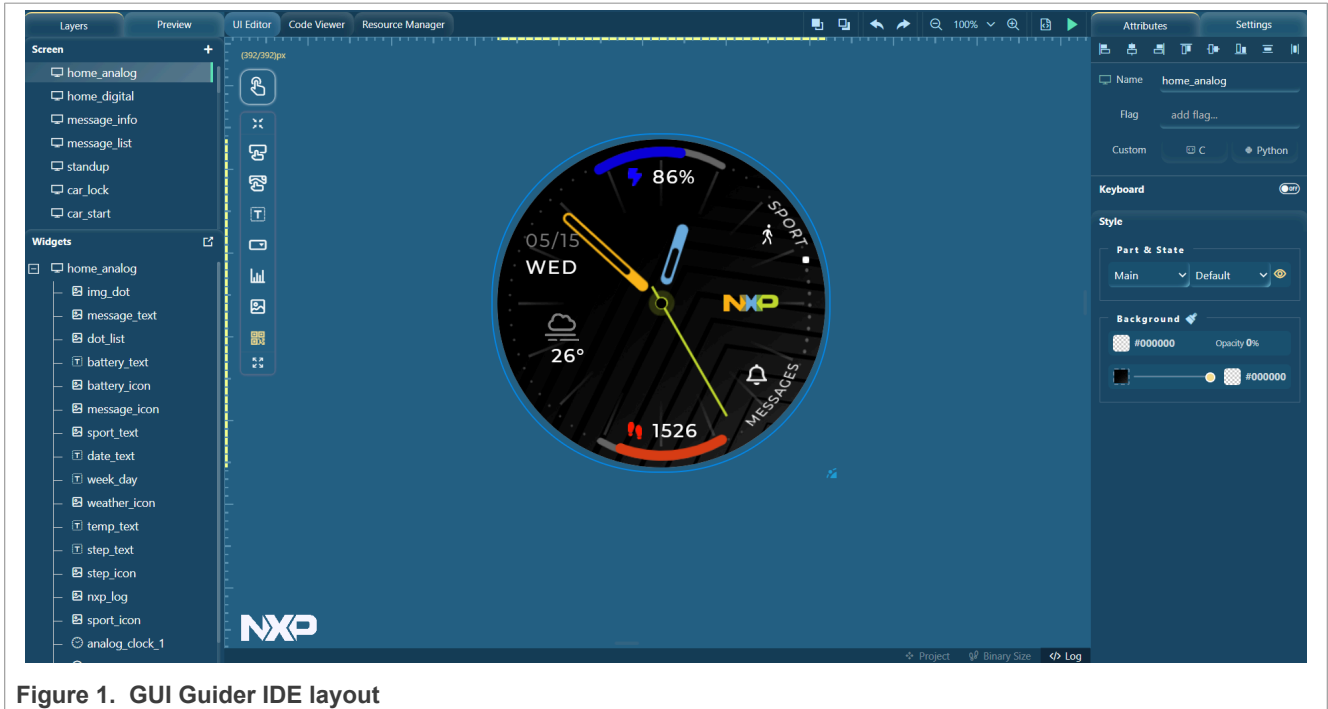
Layers Preview UI Editor Code Viewer Resource Manager 100% Attributes Settings

Screen +
home_analog
home_digital
message_info
message_list
standup
car_lock
car_start

Widgets
home_analog
img_dot
message_text
dot_list
battery_text
battery_icon
message_icon
sport_text
date_text
week_day
weather_icon
temp_text
step_text
step_icon
nxp_log
sport_icon
analog_clock_1

(392/392)px

86%
05/15
WED
SPORT
NXP
26°
MESSAGES
1526

NXP

Project Binary Size Log

Name home_analog
Flag add flag...
Custom C Python
Keyboard OFF
Style
Part & State
Main Default
Background
#000000 Opacity 0%
#000000

Figure 1. GUI Guider IDE layout